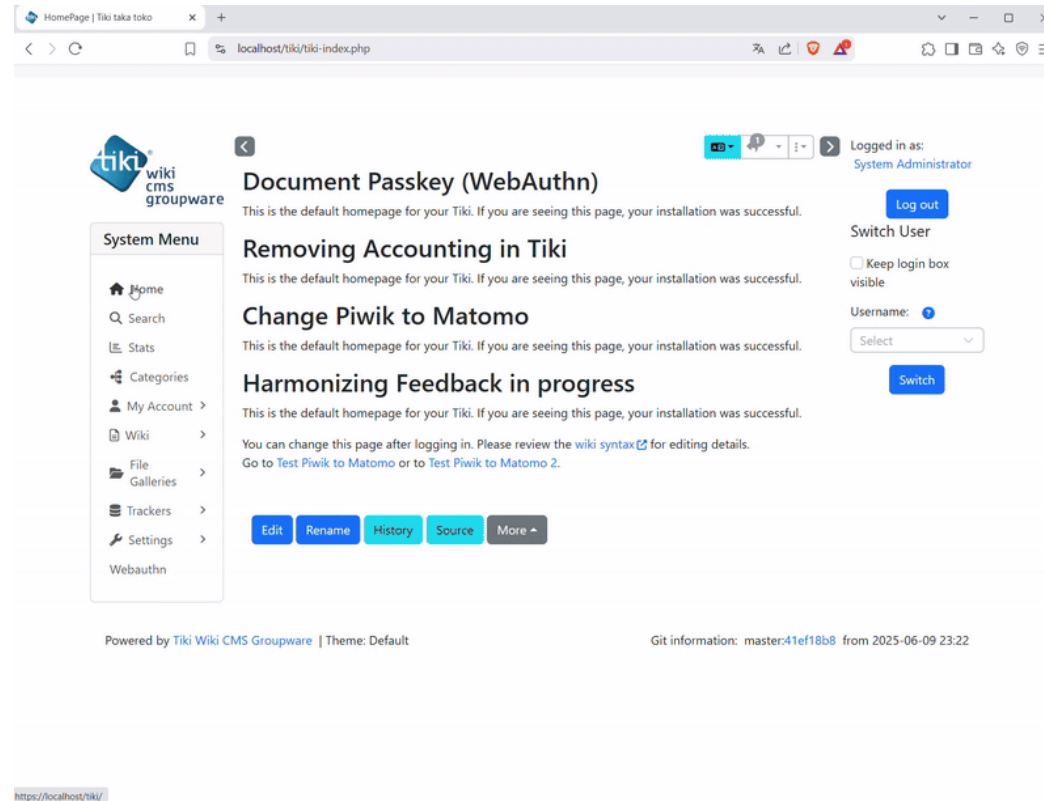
HomePage | Tiki taka toko ×
+

localhost/tiki/tiki-index.php

tiki wiki cms groupware

System Menu

Home
Search
Stats
Categories
My Account
Wiki
File Galleries
Trackers
Settings
Webauthn

1

# Document Passkey (WebAuthn)

This is the default homepage for your Tiki. If you are seeing this page, your installation was successful.

# Removing Accounting in Tiki

This is the default homepage for your Tiki. If you are seeing this page, your installation was successful.

# Change Piwik to Matomo

This is the default homepage for your Tiki. If you are seeing this page, your installation was successful.

# Harmonizing Feedback in progress

This is the default homepage for your Tiki. If you are seeing this page, your installation was successful.

You can change this page after logging in. Please review the wiki syntax for editing details.
Go to Test Piwik to Matomo or to Test Piwik to Matomo 2.

Edit | Rename | History | Source | More

Logged in as:
System Administrator

Log out

Switch User

Keep login box visible

Username:

Select

Switch

Powered by Tiki Wiki CMS Groupware | Theme: Default

Git information: master:41ef18b8 from 2025-06-09 23:22

https://localhost/tiki/